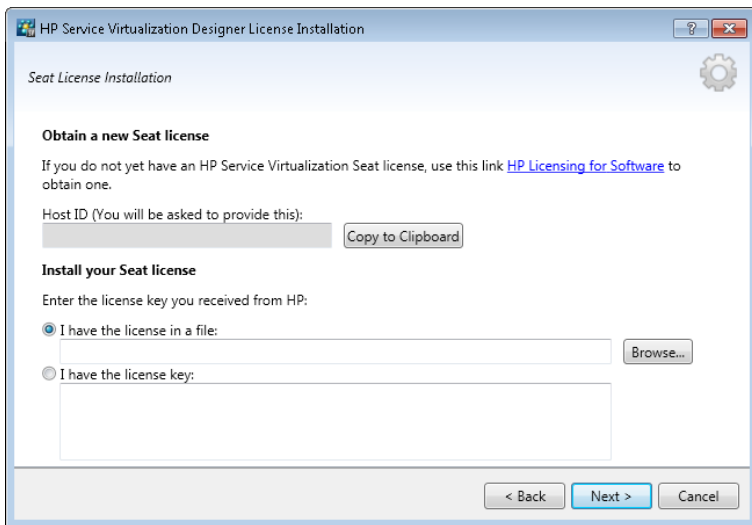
HP Service Virtualization Designer License Installation

?

Seat License Installation

Obtain a new Seat license

If you do not yet have an HP Service Virtualization Seat license, use this link HP Licensing for Software to obtain one.

Host ID (You will be asked to provide this):

Copy to Clipboard

Install your Seat license

Enter the license key you received from HP:

I have the license in a file:

Browse...

I have the license key:

< Back

Next >

Cancel